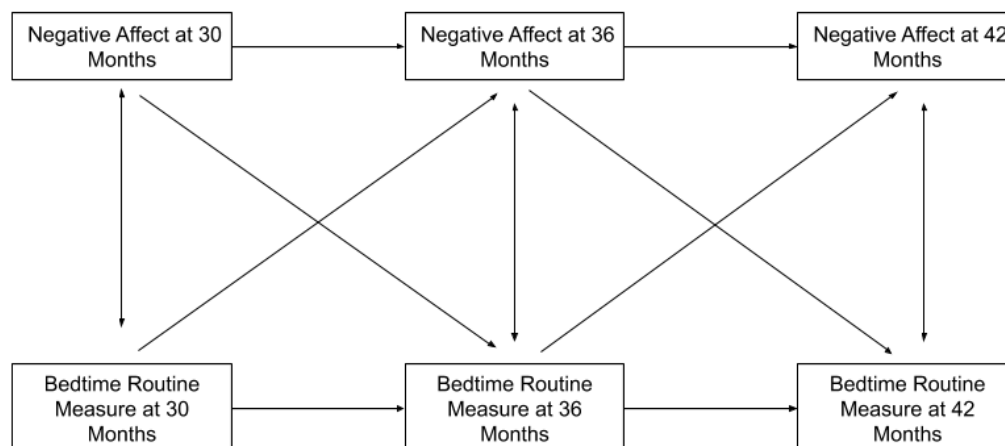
Negative Affect at 30 Months

Negative Affect at 36 Months

Negative Affect at 42 Months

Bedtime Routine Measure at 30 Months

Bedtime Routine Measure at 36 Months

Bedtime Routine Measure at 42 Months